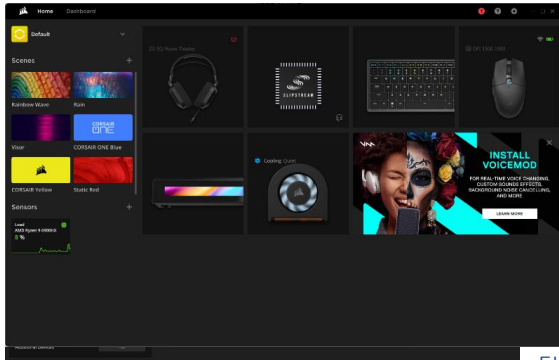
Home Dashboard

Default

Scenes

Rainbow Wave

Rain

Visor

CORSAIR ONE

CORSAIR ONE Blue

CORSAIR Yellow

Static Red

Sensors

Load
AMD Ryzen 9 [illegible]
3 %

HS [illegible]

SLIPSTREAM

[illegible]

Cooling: Quiet

VM

INSTALL VOICEMOD

FOR REAL-TIME VOICE CHANGING, CUSTOM SOUNDS EFFECTS, BACKGROUND NOISE CANCELLING, AND MORE

LEARN MORE

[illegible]